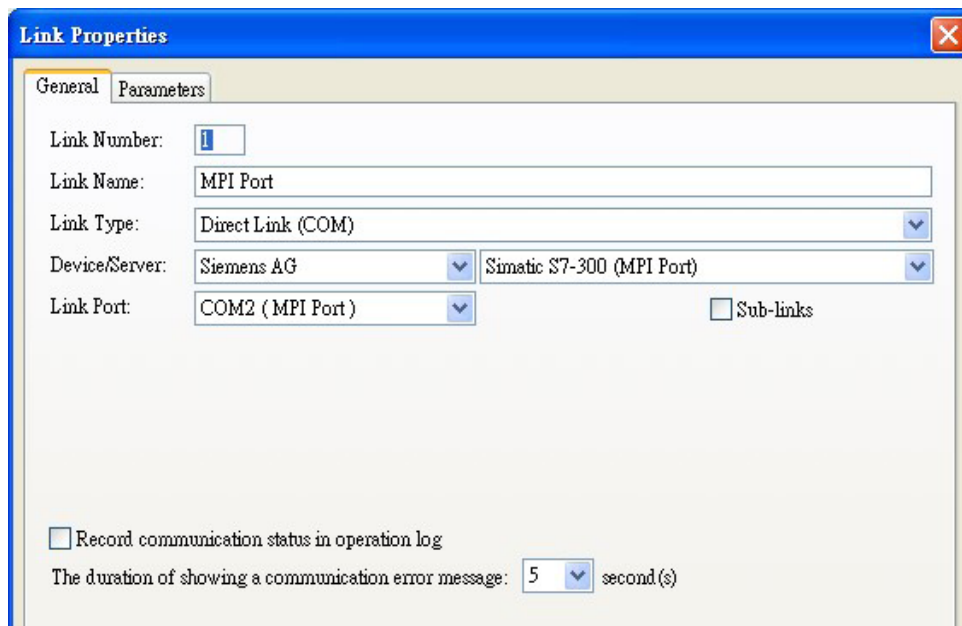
Link Properties

General | Parameters

Link Number: 1

Link Name: MPI Port

Link Type: Direct Link (COM)

Device/Server: Siemens AG | Simatic S7-300 (MPI Port)

Link Port: COM2 ( MPI Port )

Sub-links

Record communication status in operation log

The duration of showing a communication error message: 5 second(s)